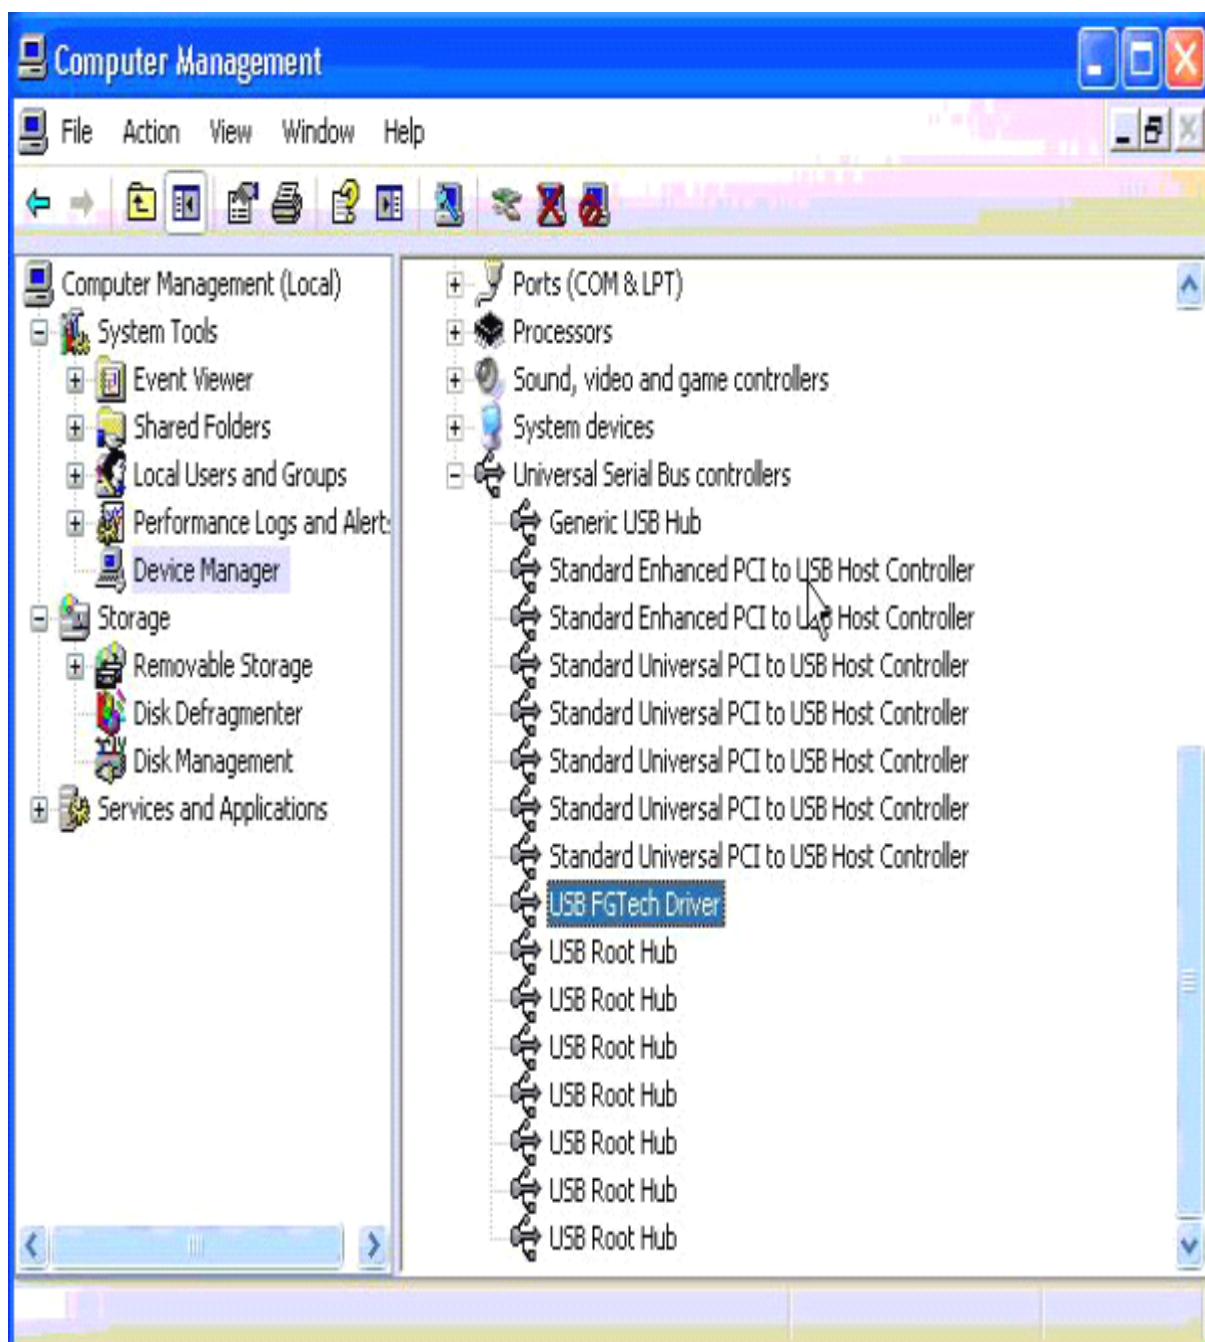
Computer Management

File Action View Window Help

Computer Management (Local)
System Tools
Event Viewer
Shared Folders
Local Users and Groups
Performance Logs and Alert:
Device Manager
Storage
Removable Storage
Disk Defragmenter
Disk Management
Services and Applications

Ports (COM & LPT)
Processors
Sound, video and game controllers
System devices
Universal Serial Bus controllers
Generic USB Hub
Standard Enhanced PCI to USB Host Controller
Standard Enhanced PCI to USB Host Controller
Standard Universal PCI to USB Host Controller
Standard Universal PCI to USB Host Controller
Standard Universal PCI to USB Host Controller
Standard Universal PCI to USB Host Controller
Standard Universal PCI to USB Host Controller
USB FGTech Driver
USB Root Hub
USB Root Hub
USB Root Hub
USB Root Hub
USB Root Hub
USB Root Hub
USB Root Hub